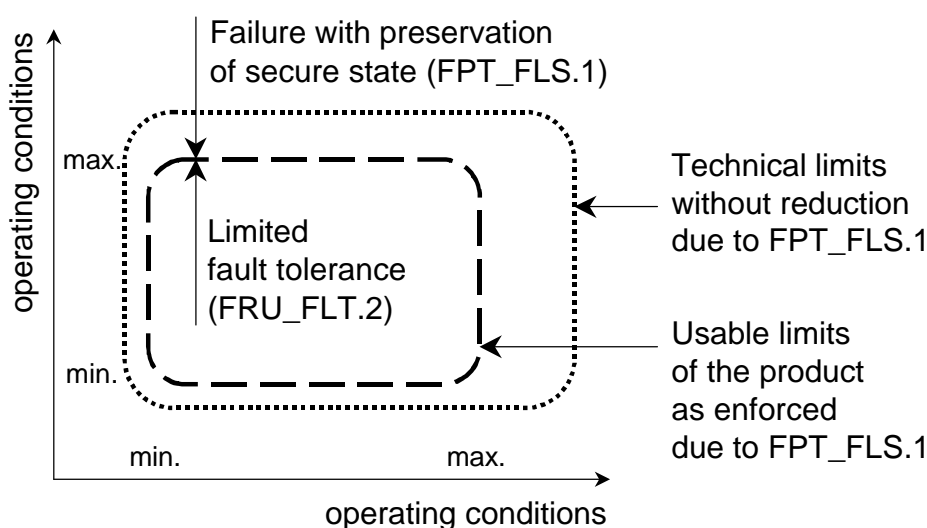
operating conditions

Failure with preservation of secure state (FPT_FLS.1)

max.

Limited fault tolerance (FRU_FLT.2)

min.

Technical limits without reduction due to FPT_FLS.1

Usable limits of the product as enforced due to FPT_FLS.1

min.

max.

operating conditions